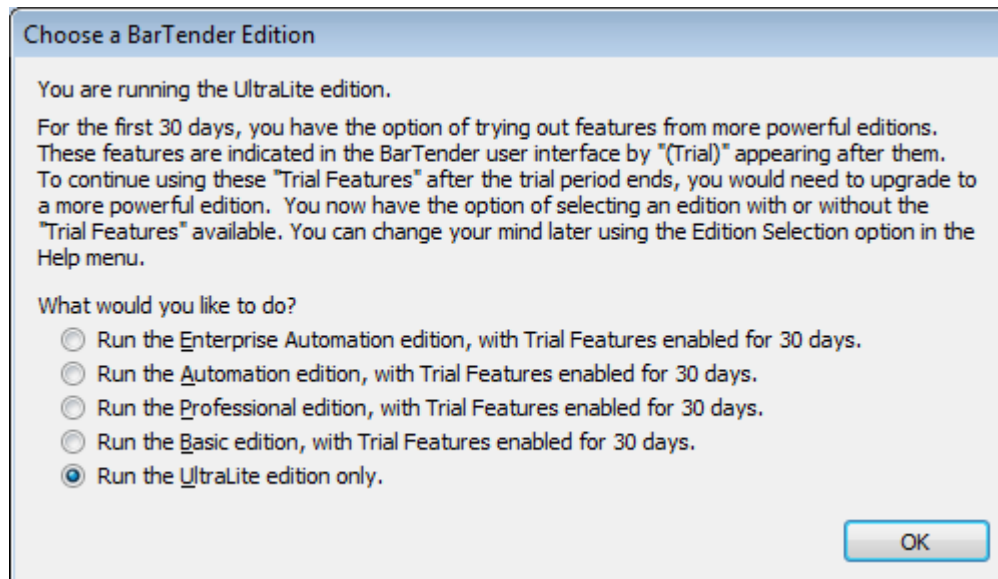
Choose a BarTender Edition

You are running the UltraLite edition.

For the first 30 days, you have the option of trying out features from more powerful editions. These features are indicated in the BarTender user interface by "(Trial)" appearing after them. To continue using these "Trial Features" after the trial period ends, you would need to upgrade to a more powerful edition. You now have the option of selecting an edition with or without the "Trial Features" available. You can change your mind later using the Edition Selection option in the Help menu.

What would you like to do?

Run the Enterprise Automation edition, with Trial Features enabled for 30 days.

Run the Automation edition, with Trial Features enabled for 30 days.

Run the Professional edition, with Trial Features enabled for 30 days.

Run the Basic edition, with Trial Features enabled for 30 days.

Run the UltraLite edition only.

OK